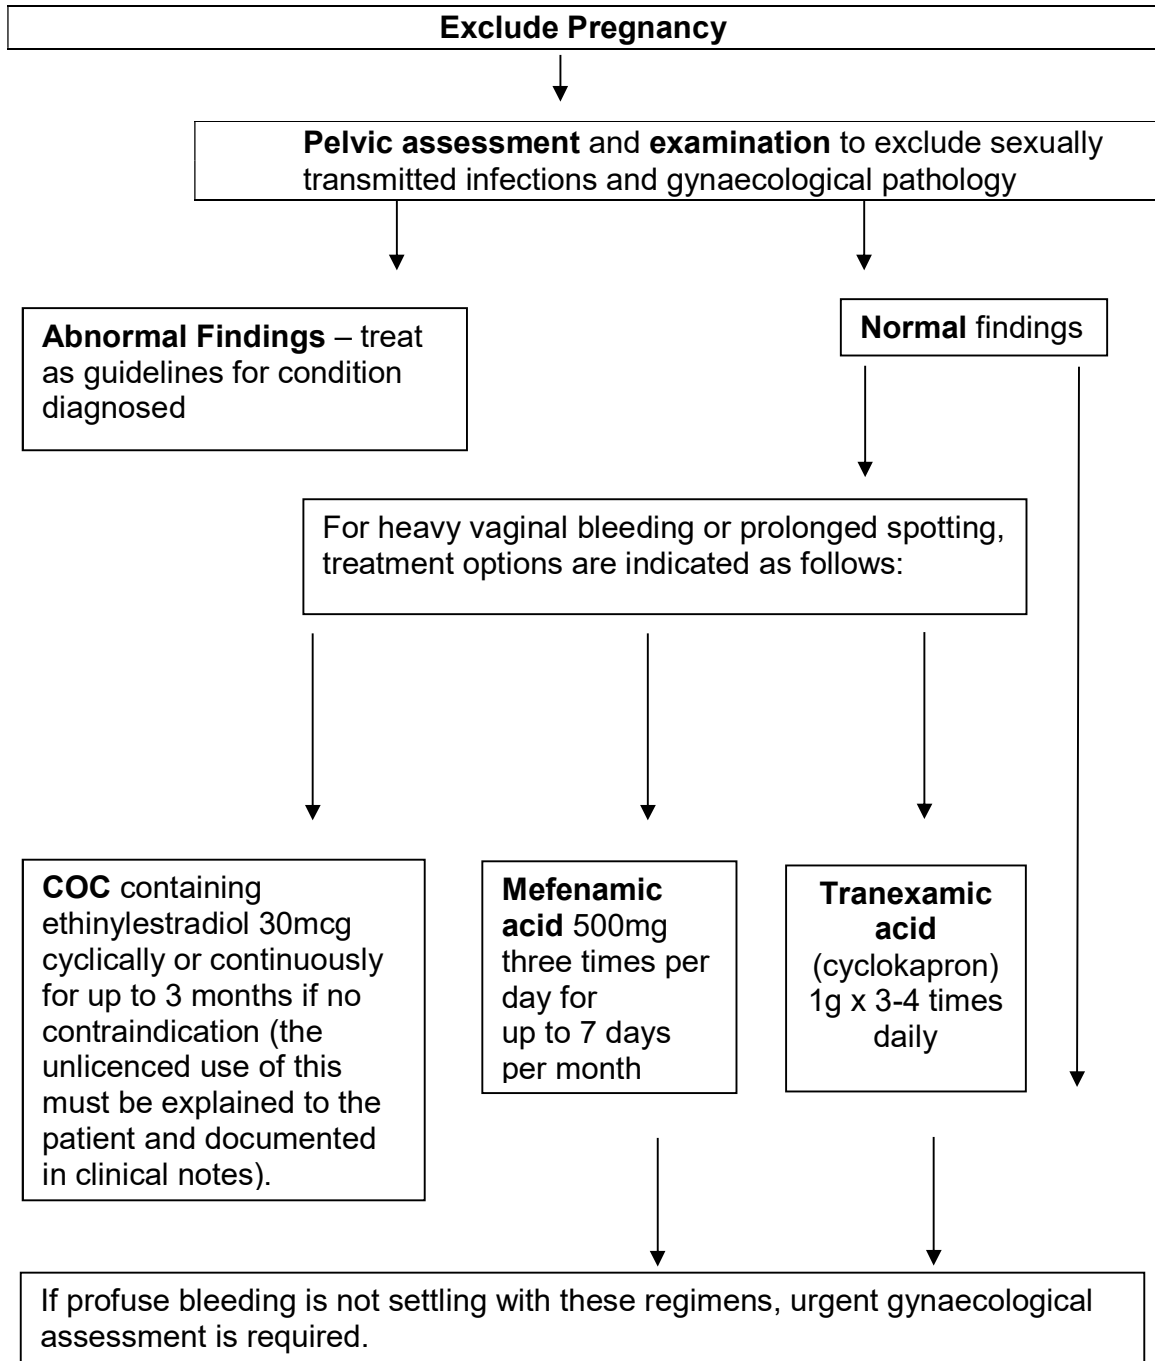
**Exclude Pregnancy**

**Pelvic assessment** and **examination** to exclude sexually transmitted infections and gynaecological pathology

**Abnormal Findings** – treat as guidelines for condition diagnosed

**Normal** findings

For heavy vaginal bleeding or prolonged spotting, treatment options are indicated as follows:

**COC** containing ethinylestradiol 30mcg cyclically or continuously for up to 3 months if no contraindication (the unlicenced use of this must be explained to the patient and documented in clinical notes).

**Mefenamic acid** 500mg three times per day for up to 7 days per month

**Tranexamic acid** (cyclokapron) 1g x 3-4 times daily

If profuse bleeding is not settling with these regimens, urgent gynaecological assessment is required.